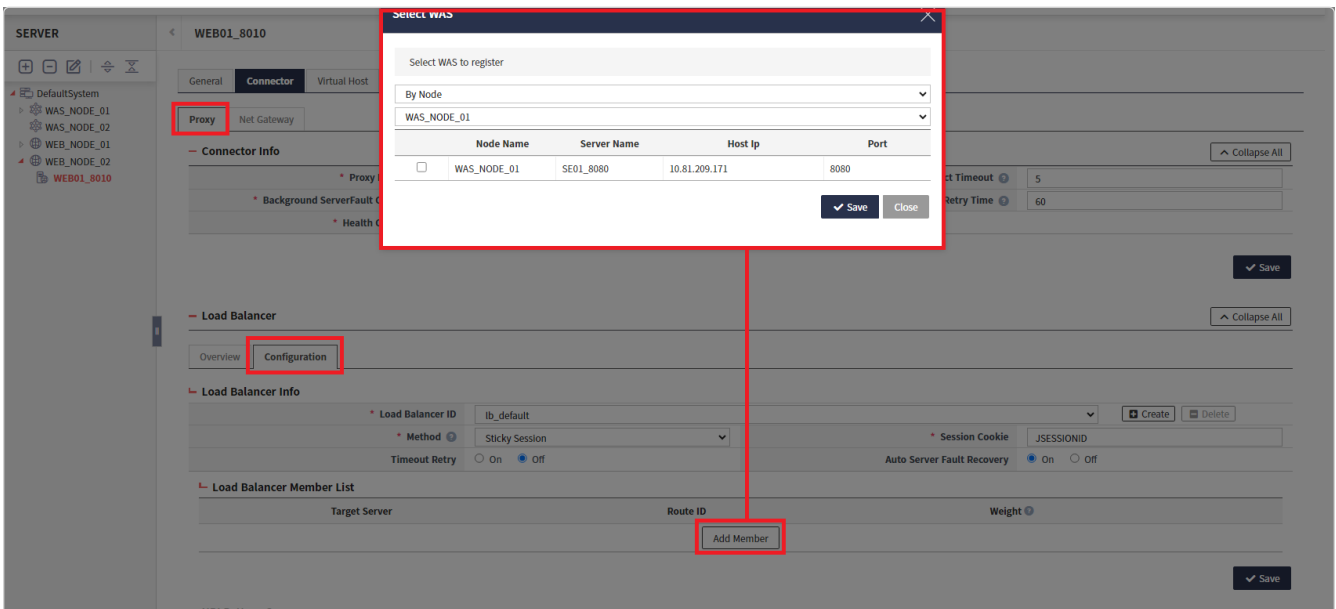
SERVER

DefaultSystem
WAS_NODE_01
WAS_NODE_02
WEB_NODE_01
WEB_NODE_02
WEB01_8010

WEB01_8010

General | Connector | Virtual Host

Proxy | Net Gateway

— Connector Info

Collapse All

* Proxy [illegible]
* Background ServerFault C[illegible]
* Health C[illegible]
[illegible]ct Timeout 5
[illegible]Retry Time 60

Save

Select WAS

Select WAS to register

By Node
WAS_NODE_01

| | Node Name | Server Name | Host Ip | Port |
|---|---|---|---|---|
| ☐ | WAS_NODE_01 | SE01_8080 | 10.81.209.171 | 8080 |

Save Close

— Load Balancer

Collapse All

Overview | Configuration

Load Balancer Info

* Load Balancer ID lb_default
Create Delete
* Method Sticky Session
* Session Cookie JSESSIONID
Timeout Retry ○ On ● Off
Auto Server Fault Recovery ● On ○ Off

Load Balancer Member List

| Target Server | Route ID | Weight |
|---|---|---|

Add Member

Save